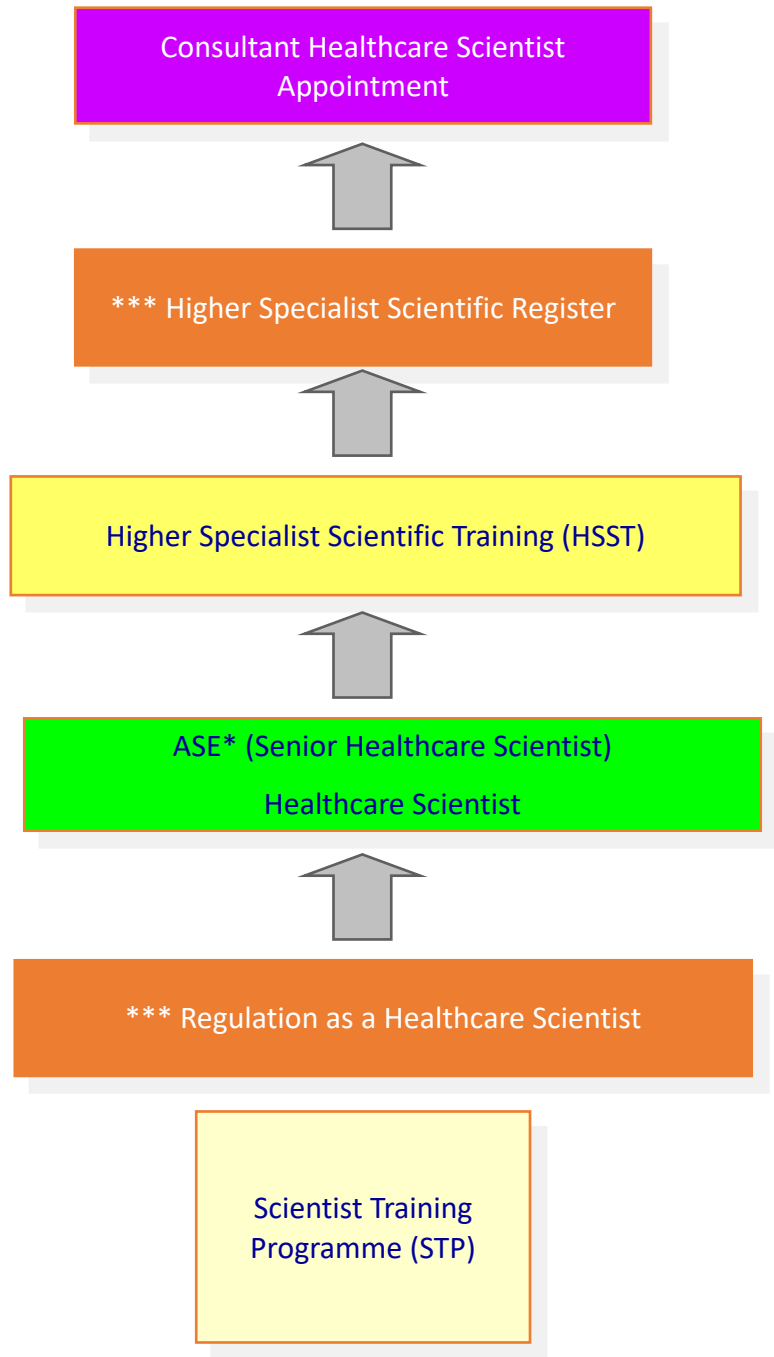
Consultant Healthcare Scientist Appointment

*** Higher Specialist Scientific Register

Higher Specialist Scientific Training (HSST)

ASE* (Senior Healthcare Scientist)

Healthcare Scientist

*** Regulation as a Healthcare Scientist

Scientist Training Programme (STP)